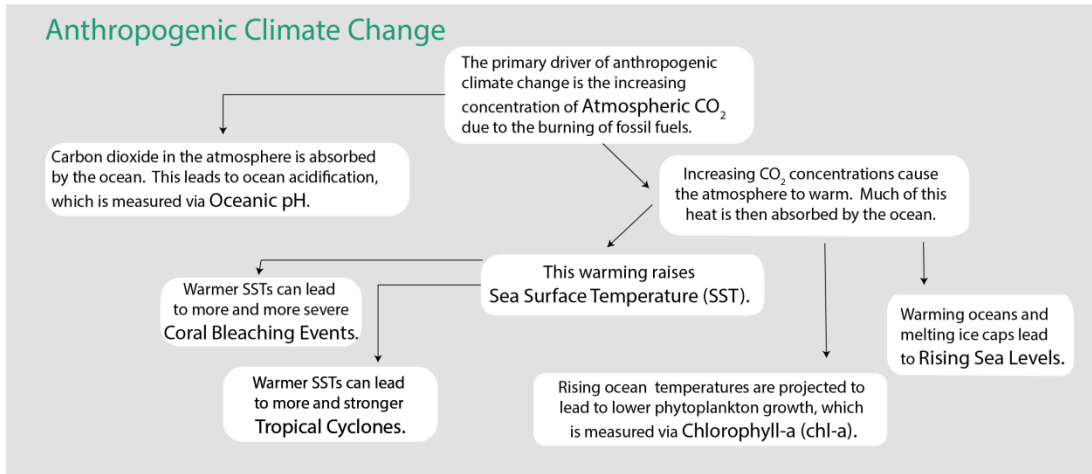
Anthropogenic Climate Change

The primary driver of anthropogenic climate change is the increasing concentration of Atmospheric $CO_2$ due to the burning of fossil fuels.

Carbon dioxide in the atmosphere is absorbed by the ocean. This leads to ocean acidification, which is measured via Oceanic pH.

Increasing $CO_2$ concentrations cause the atmosphere to warm. Much of this heat is then absorbed by the ocean.

This warming raises Sea Surface Temperature (SST).

Warmer SSTs can lead to more and more severe Coral Bleaching Events.

Warmer SSTs can lead to more and stronger Tropical Cyclones.

Rising ocean temperatures are projected to lead to lower phytoplankton growth, which is measured via Chlorophyll-a (chl-a).

Warming oceans and melting ice caps lead to Rising Sea Levels.